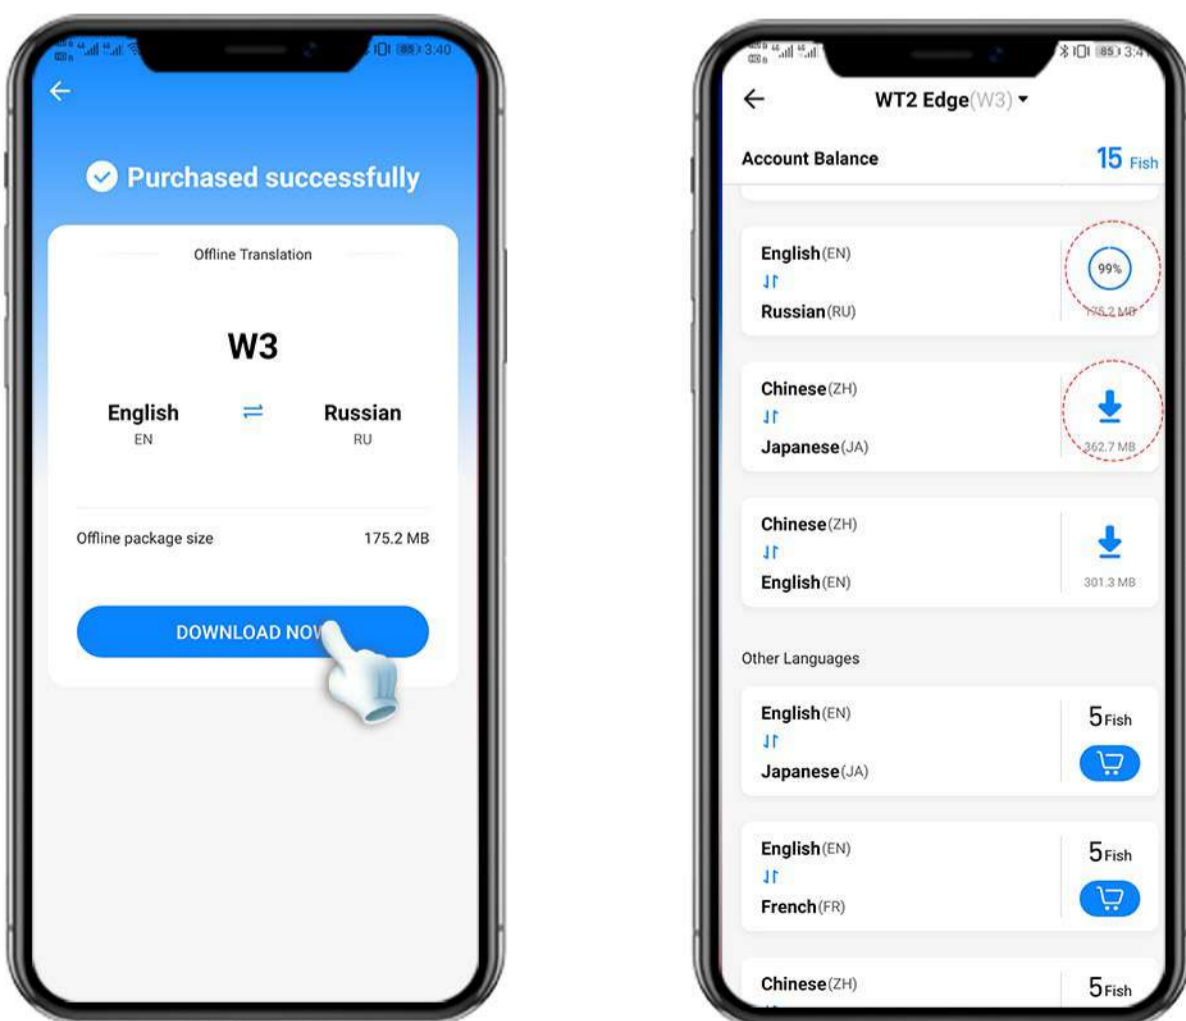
3:40

Purchased successfully

Offline Translation

W3

English
EN

Russian
RU

Offline package size 175.2 MB

DOWNLOAD NOV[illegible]

3:4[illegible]

WT2 Edge(W3)

Account Balance 15 Fish

English(EN)
Russian(RU)
99%
175.2 MB

Chinese(ZH)
Japanese(JA)
362.7 MB

Chinese(ZH)
English(EN)
301.3 MB

Other Languages

English(EN)
Japanese(JA)
5Fish

English(EN)
French(FR)
5Fish

Chinese(ZH)
5Fish